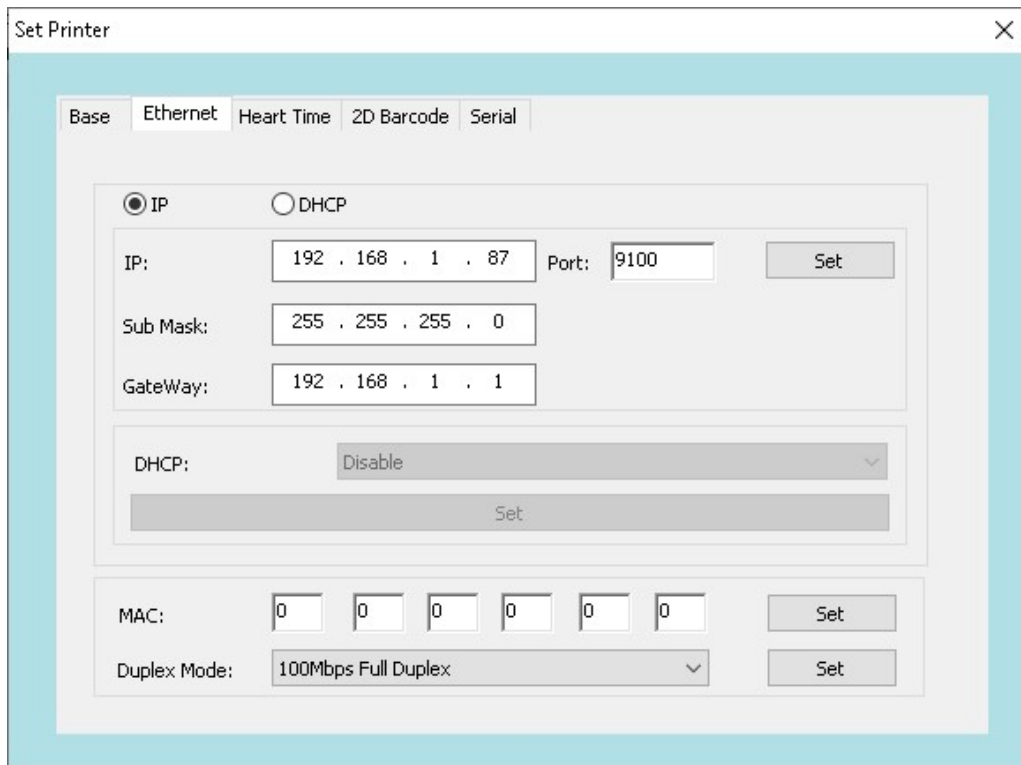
Set Printer
×

Base Ethernet Heart Time 2D Barcode Serial

IP DHCP

IP: 192 . 168 . 1 . 87 Port: 9100 Set

Sub Mask: 255 . 255 . 255 . 0

GateWay: 192 . 168 . 1 . 1

DHCP: Disable

Set

MAC: 0 0 0 0 0 0 Set

Duplex Mode: 100Mbps Full Duplex Set